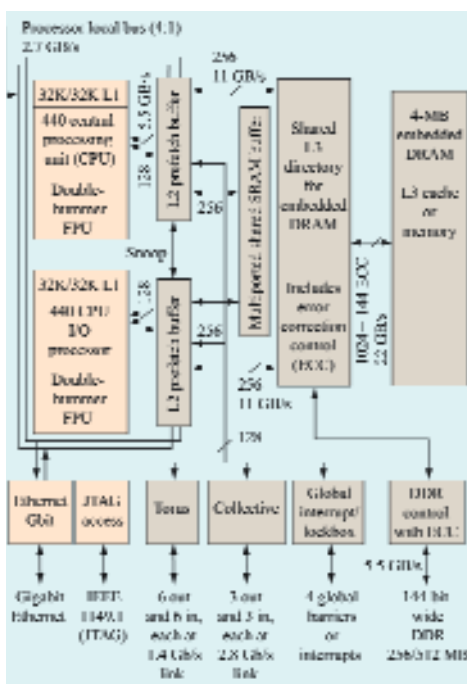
Processor local bus (4:1)
2.7 GB/s

32K/32K L1
440 central processing unit (CPU)
Double-hummer FPU

128
5.5 GB/s
L2 prefetch buffer

256
11 GB/s

256

Multiported shared SRAM buffer

Shared L3 directory for embedded DRAM

Includes error correction control (ECC)

4-MB embedded DRAM
L3 cache or memory

1024 + 144 ECC
22 GB/s

Snoop

32K/32K L1
440 CPU/ I/O processor
Double-hummer FPU

128
L2 prefetch buffer

256

256
11 GB/s

128

Ethernet Gbit

JTAG access

Torus

Collective

Global interrupt/ lockbox

DDR control with ECC

5.5 GB/s

Gigabit Ethernet

IEEE 1149.1 (JTAG)

6 out and 6 in, each at 1.4 Gb/s link

3 out and 3 in, each at 2.8 Gb/s link

4 global barriers or interrupts

144-bit wide DDR 256/512 MB